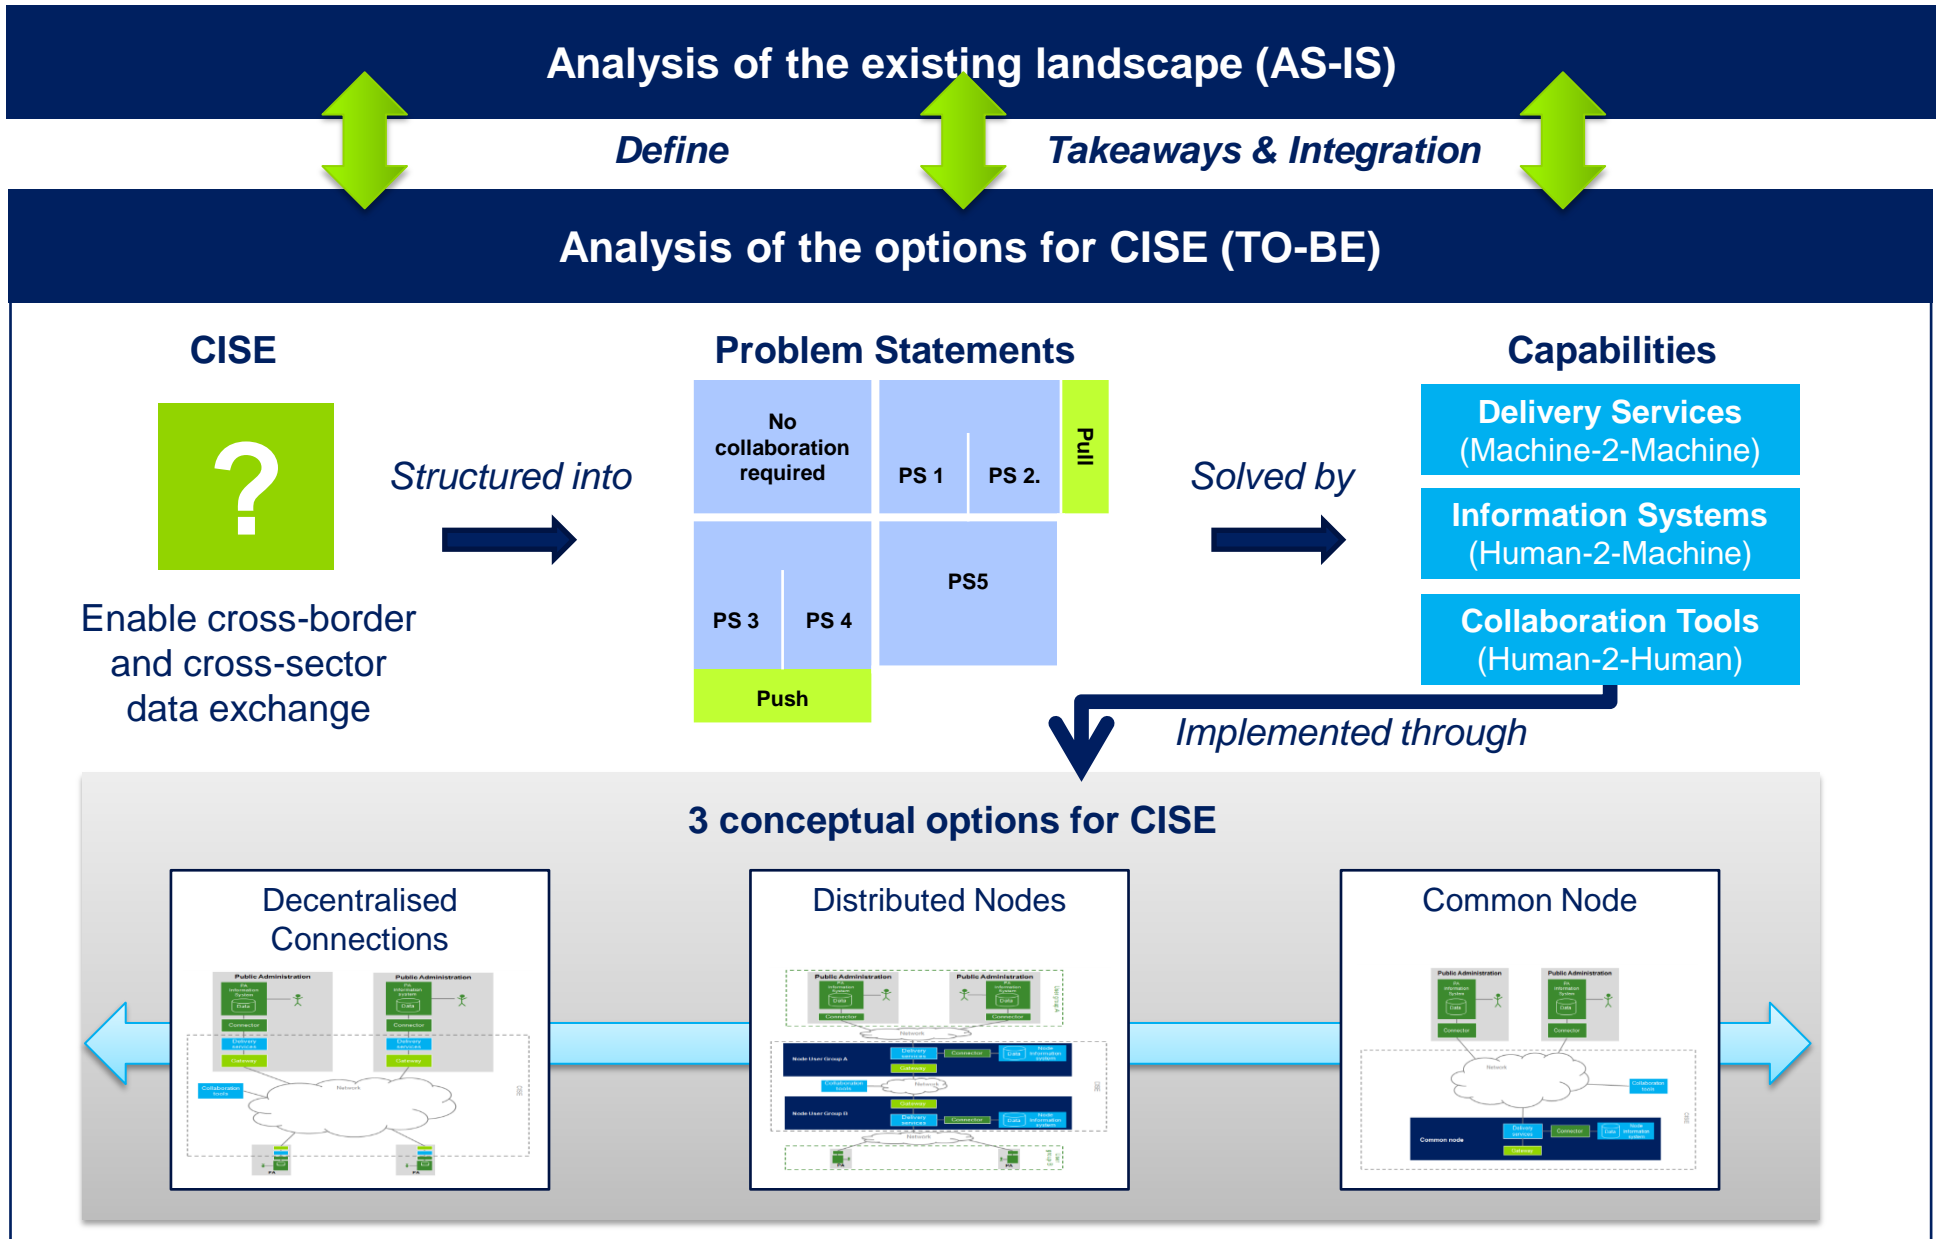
Analysis of the existing landscape (AS-IS)

Define

Takeaways & Integration

Analysis of the options for CISE (TO-BE)

CISE

?

Enable cross-border and cross-sector data exchange

Structured into

Problem Statements

No collaboration required

PS 1

PS 2.

Pull

PS 3

PS 4

PS5

Push

Solved by

Capabilities

Delivery Services (Machine-2-Machine)

Information Systems (Human-2-Machine)

Collaboration Tools (Human-2-Human)

Implemented through

3 conceptual options for CISE

Decentralised Connections

Distributed Nodes

Common Node